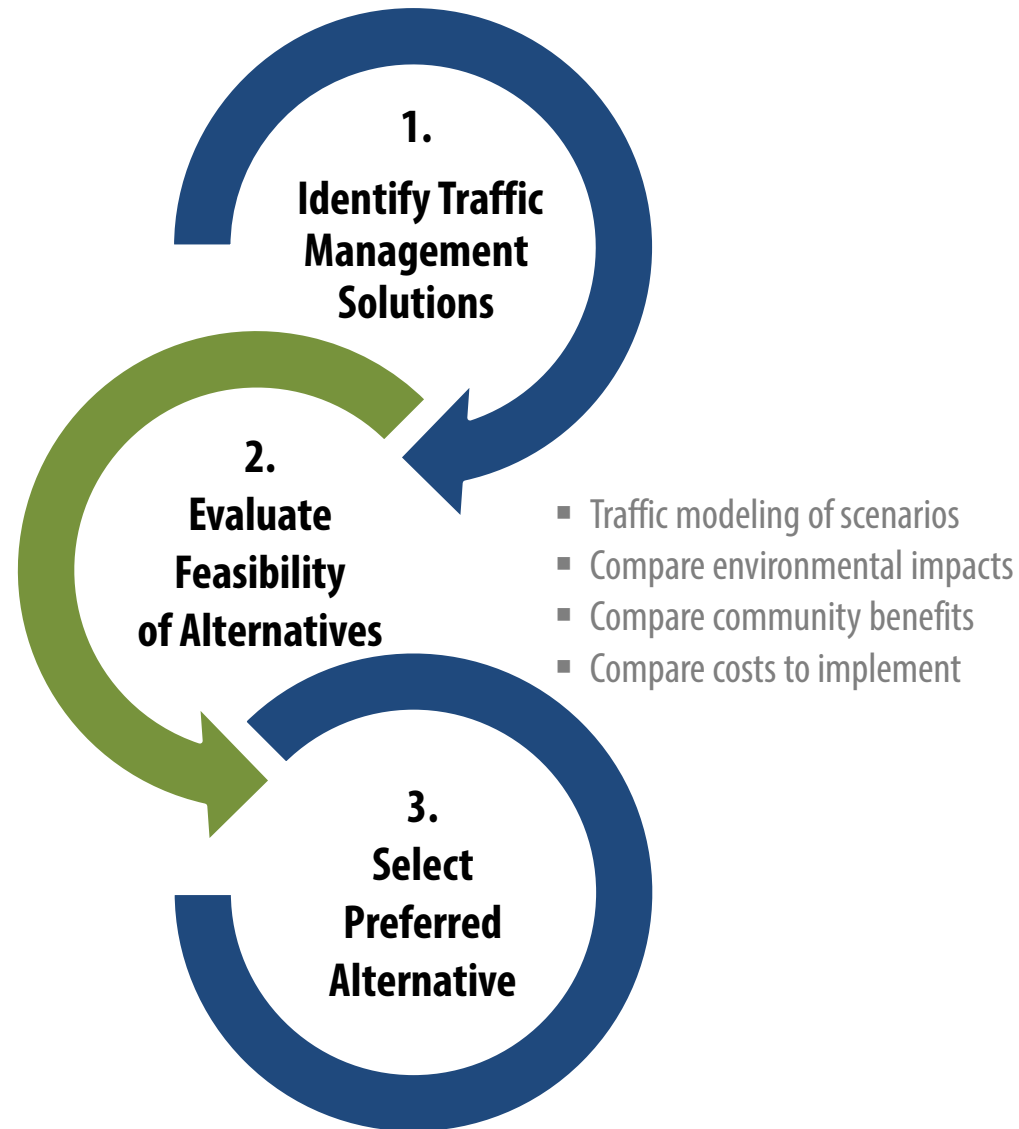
1.
Identify Traffic Management Solutions

2.
Evaluate Feasibility of Alternatives

- Traffic modeling of scenarios
- Compare environmental impacts
- Compare community benefits
- Compare costs to implement

3.
Select Preferred Alternative